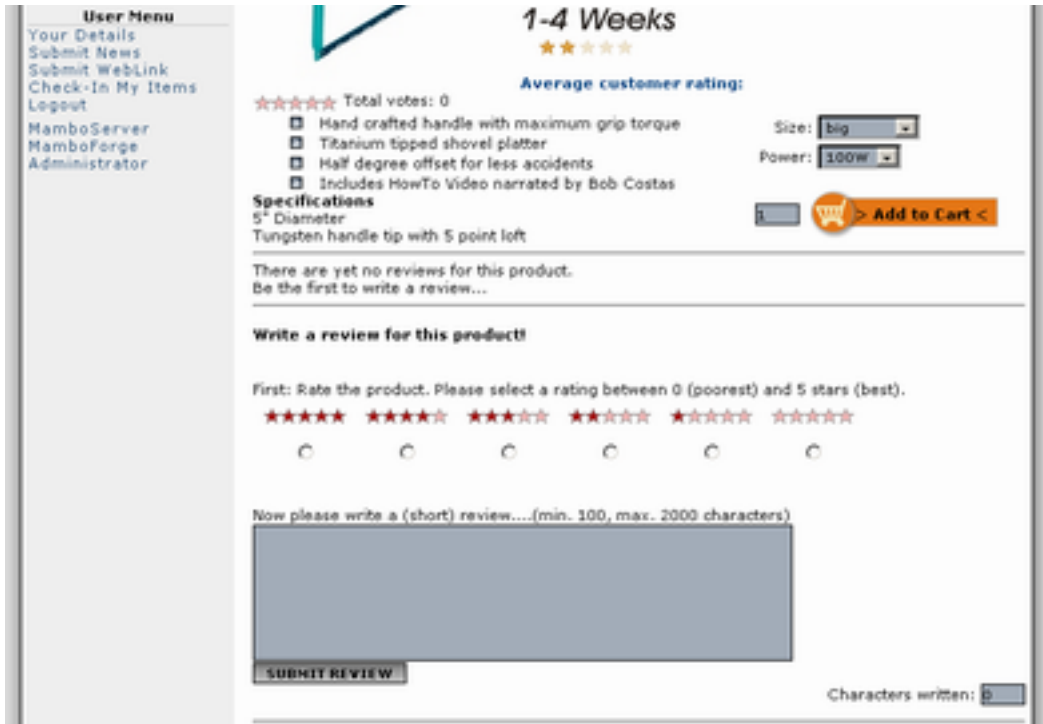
User Menu
Your Details
Submit News
Submit WebLink
Check-In My Items
Logout
MamboServer
MamboForge
Administrator

1-4 Weeks

Average customer rating:

Total votes: 0

Hand crafted handle with maximum grip torque
Titanium tipped shovel platter
Half degree offset for less accidents
Includes HowTo Video narrated by Bob Costas

Size: big
Power: 100W

Specifications
5" Diameter
Tungsten handle tip with 5 point loft

1
> Add to Cart <

There are yet no reviews for this product.
Be the first to write a review...

Write a review for this product!

First: Rate the product. Please select a rating between 0 (poorest) and 5 stars (best).

Now please write a (short) review....(min. 100, max. 2000 characters)

SUBMIT REVIEW

Characters written: 0